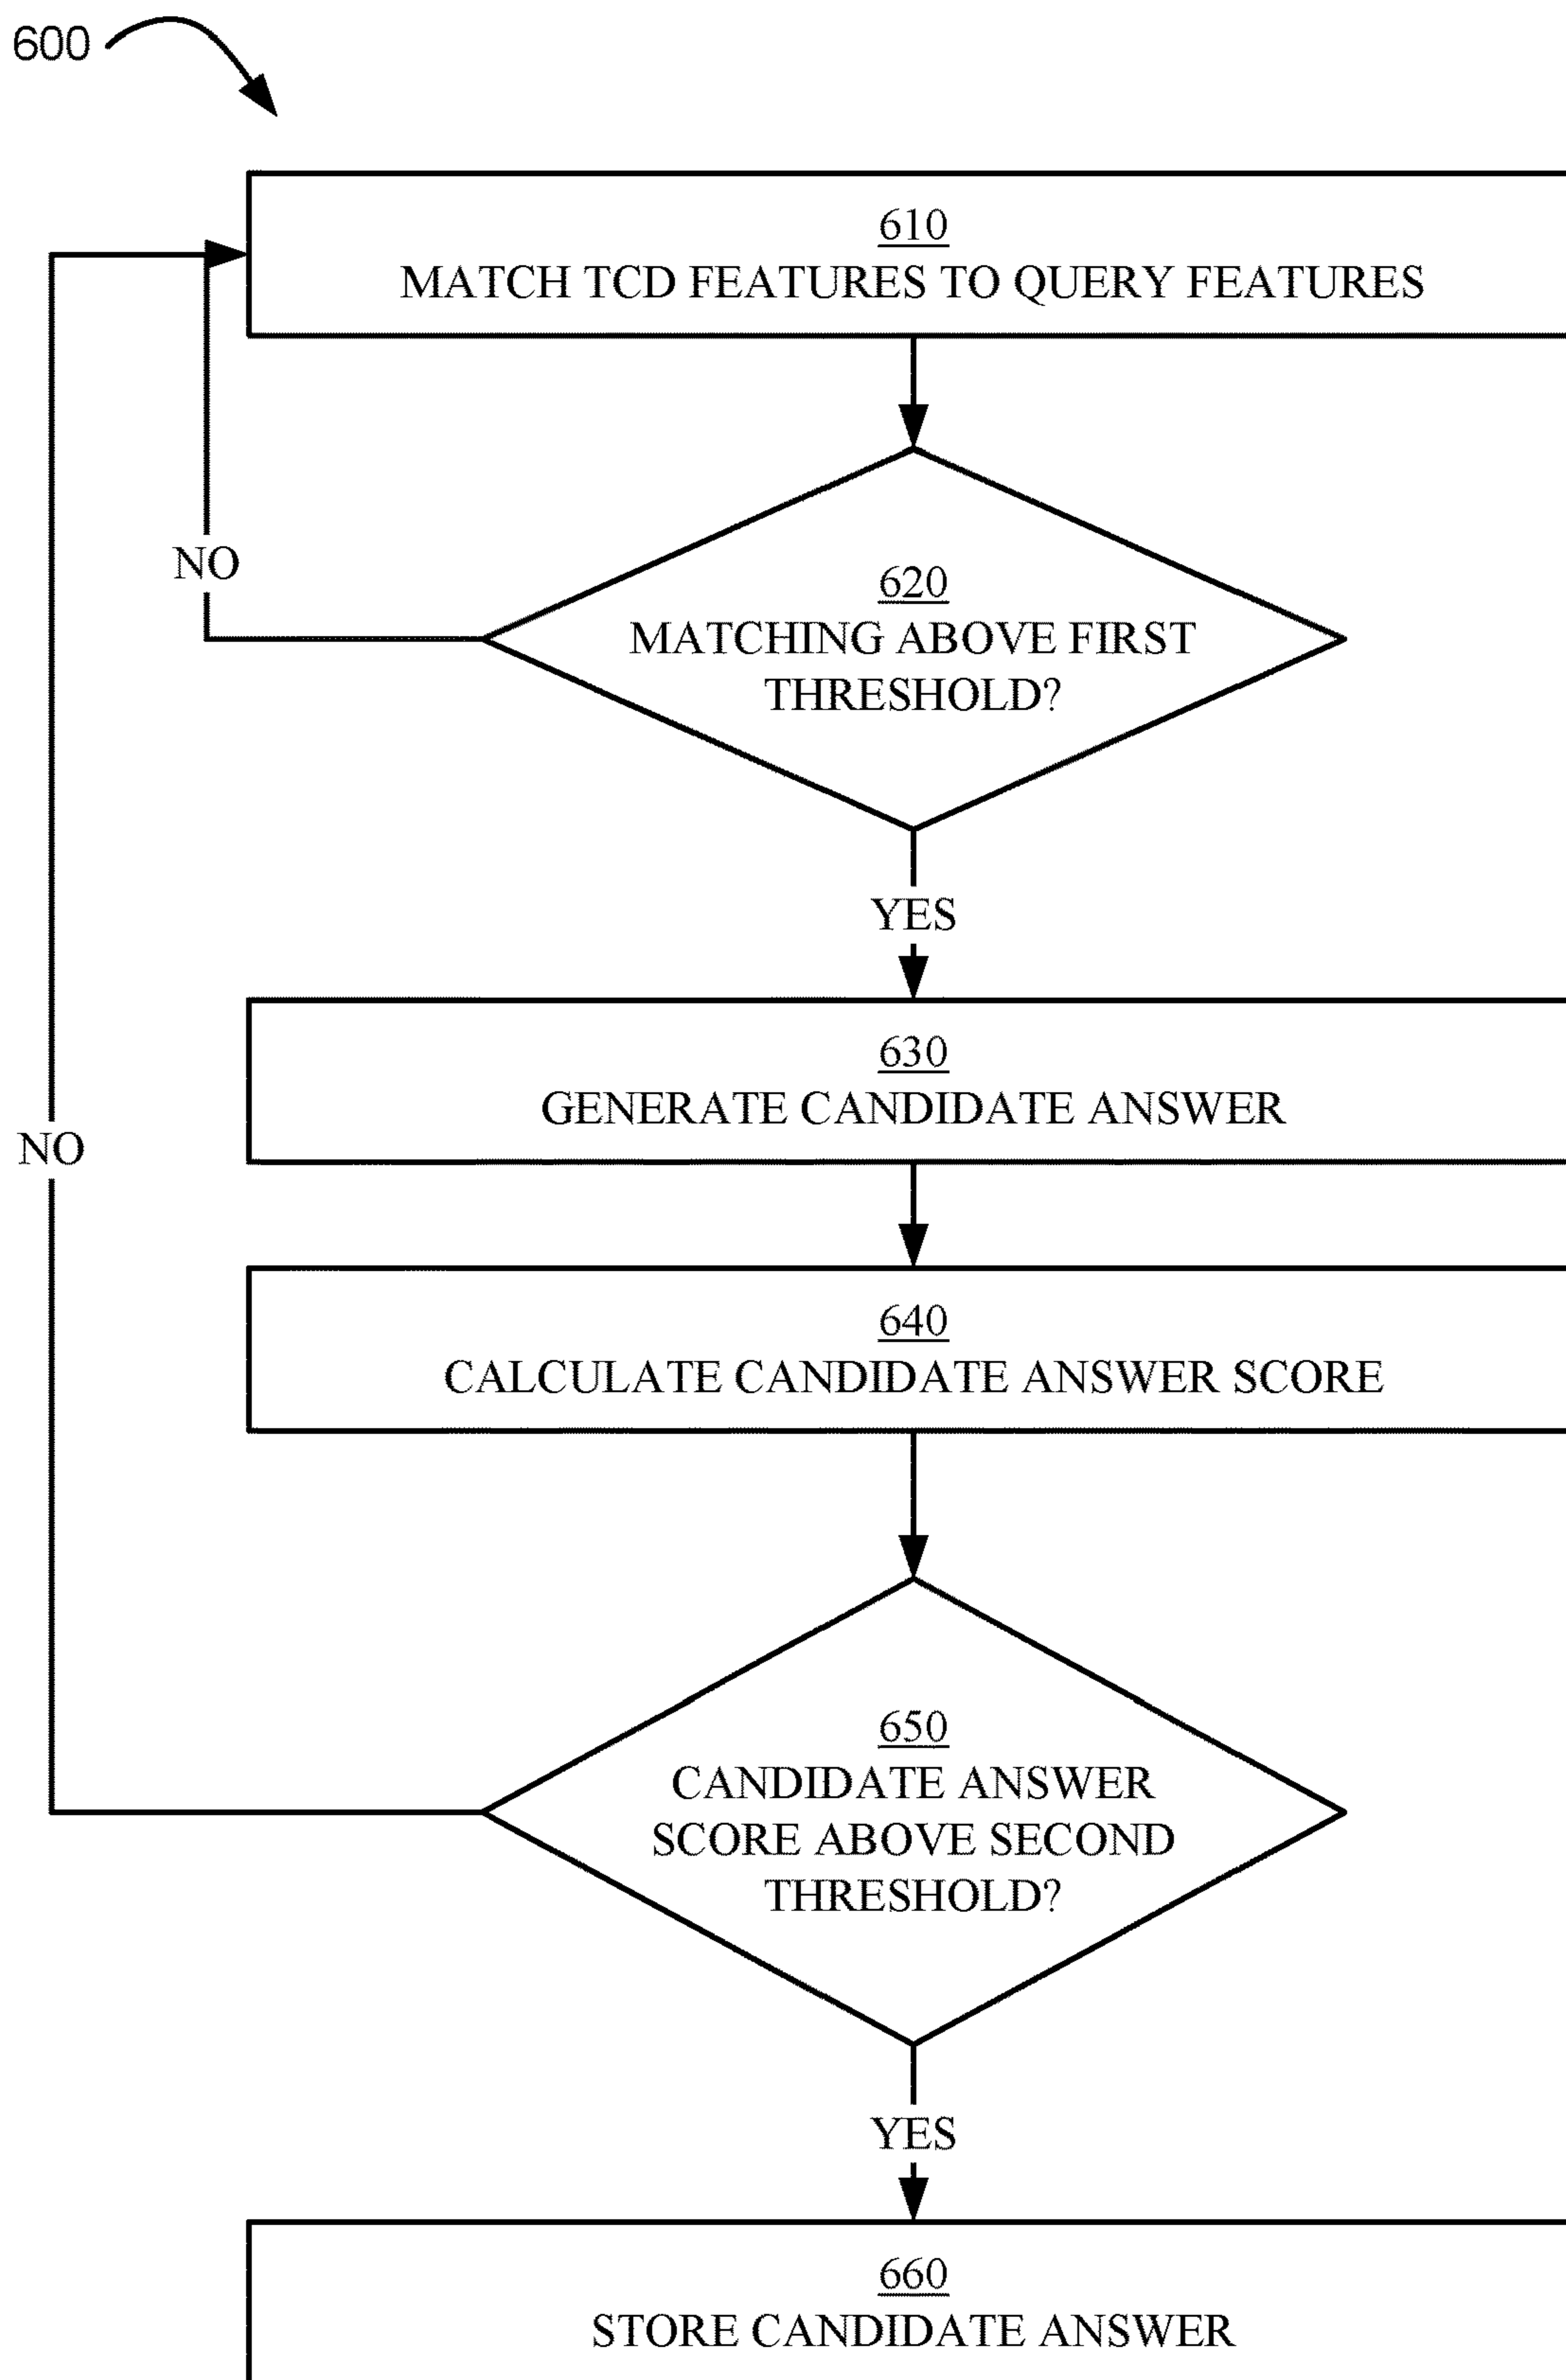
600

610
MATCH TCD FEATURES TO QUERY FEATURES

NO

620
MATCHING ABOVE FIRST THRESHOLD?

YES

630
GENERATE CANDIDATE ANSWER

NO

640
CALCULATE CANDIDATE ANSWER SCORE

650
CANDIDATE ANSWER SCORE ABOVE SECOND THRESHOLD?

YES

660
STORE CANDIDATE ANSWER